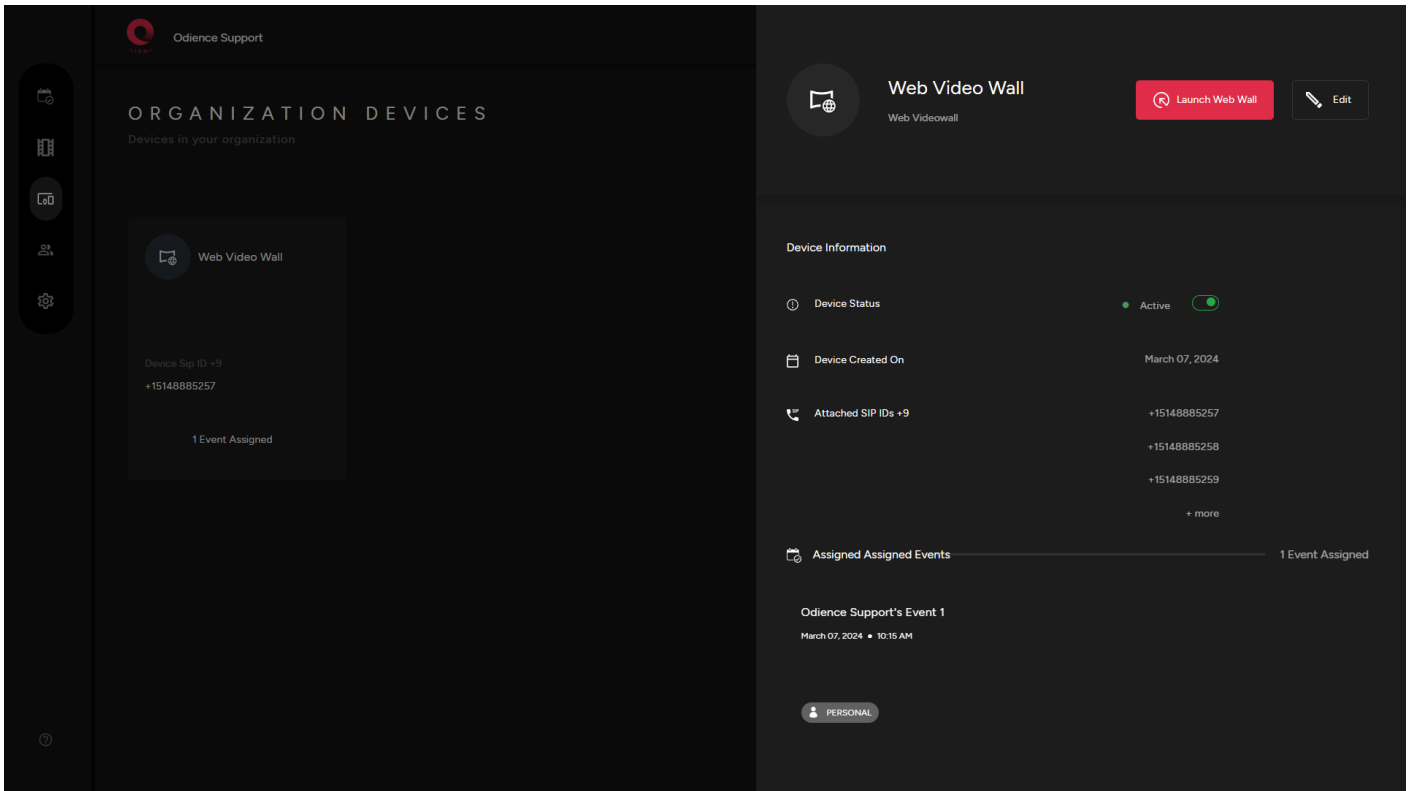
Odience Support

ORGANIZATION DEVICES
Devices in your organization

Web Video Wall

Device Sip ID +9
+15148885257

1 Event Assigned

Web Video Wall
Web Videowall

Launch Web Wall

Edit

Device Information

Device Status
Active

Device Created On
March 07, 2024

Attached SIP IDs +9
+15148885257
+15148885258
+15148885259
+ more

Assigned Assigned Events
1 Event Assigned

Odience Support's Event 1
March 07, 2024 • 10:15 AM

PERSONAL